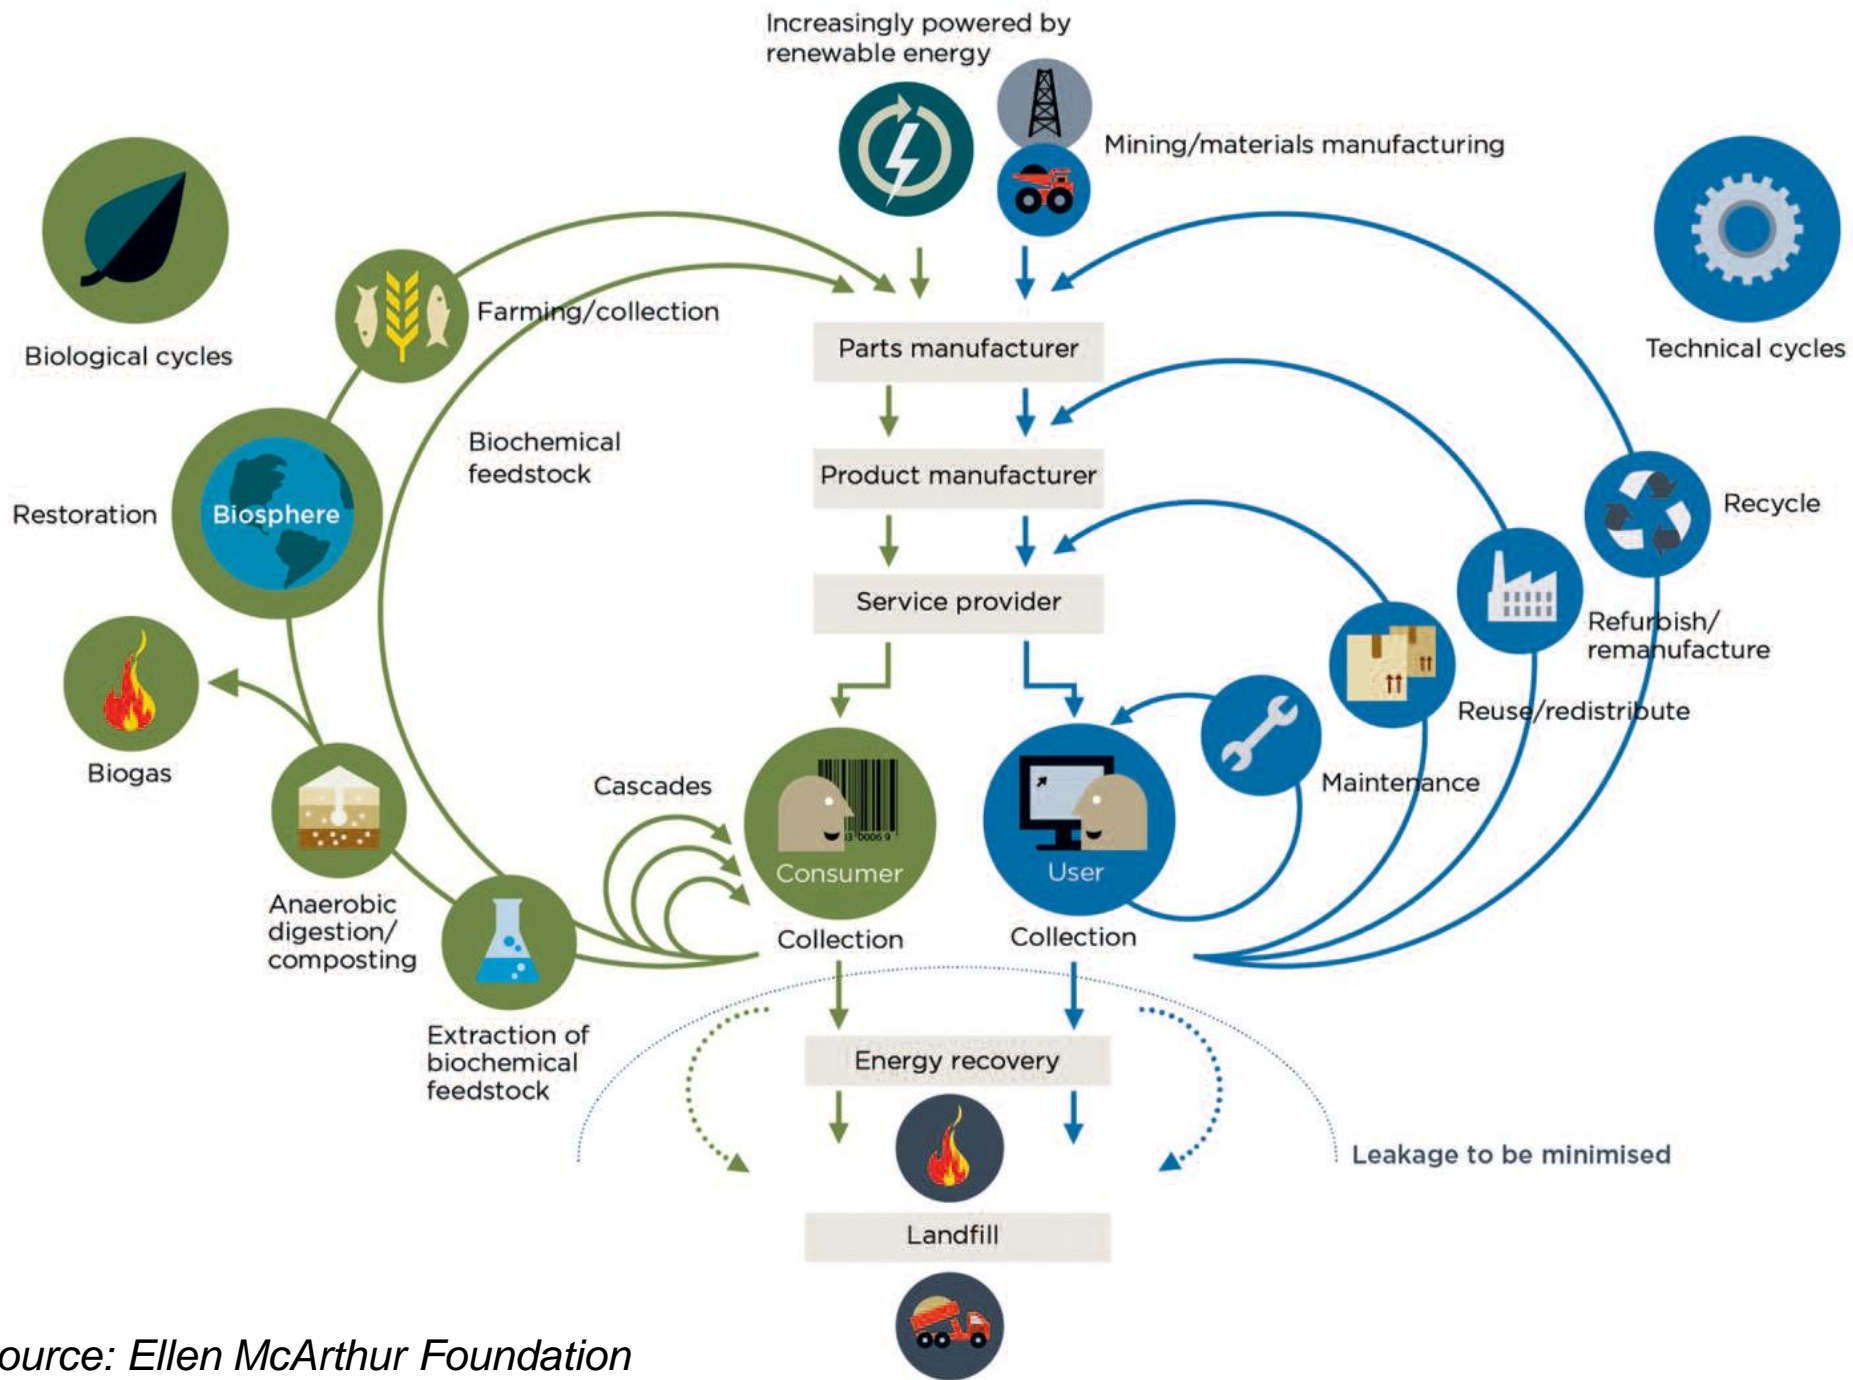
Increasingly powered by renewable energy

Mining/materials manufacturing

Biological cycles

Technical cycles

Farming/collection

Parts manufacturer

Biochemical feedstock

Product manufacturer

Restoration

Biosphere

Recycle

Service provider

Refurbish/ remanufacture

Biogas

Reuse/redistribute

Cascades

Maintenance

Consumer

User

Anaerobic digestion/ composting

Collection

Collection

Extraction of biochemical feedstock

Energy recovery

Leakage to be minimised

Landfill

ource: Ellen McArthur Foundation